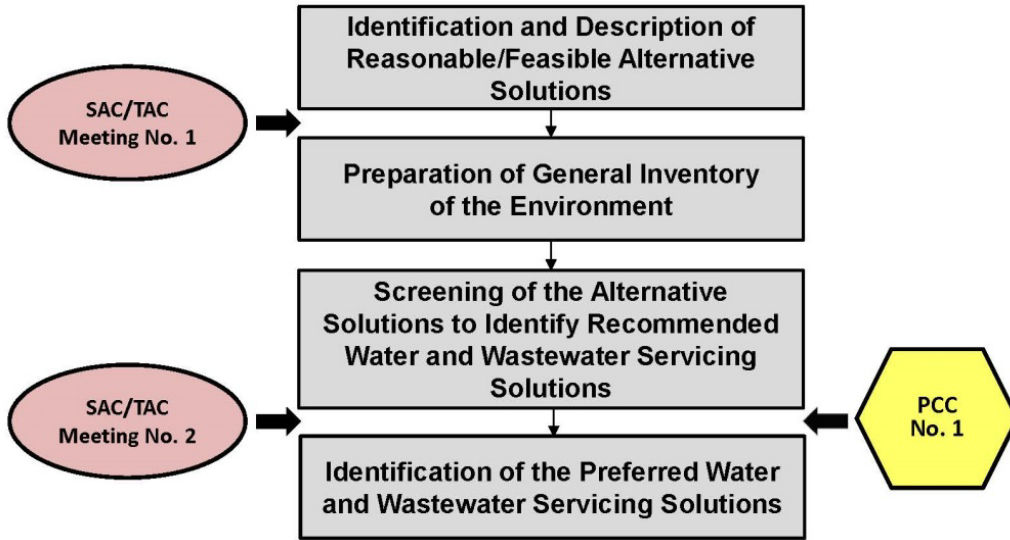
Identification and Description of Reasonable/Feasible Alternative Solutions

SAC/TAC Meeting No. 1

Preparation of General Inventory of the Environment

Screening of the Alternative Solutions to Identify Recommended Water and Wastewater Servicing Solutions

SAC/TAC Meeting No. 2

PCC No. 1

Identification of the Preferred Water and Wastewater Servicing Solutions